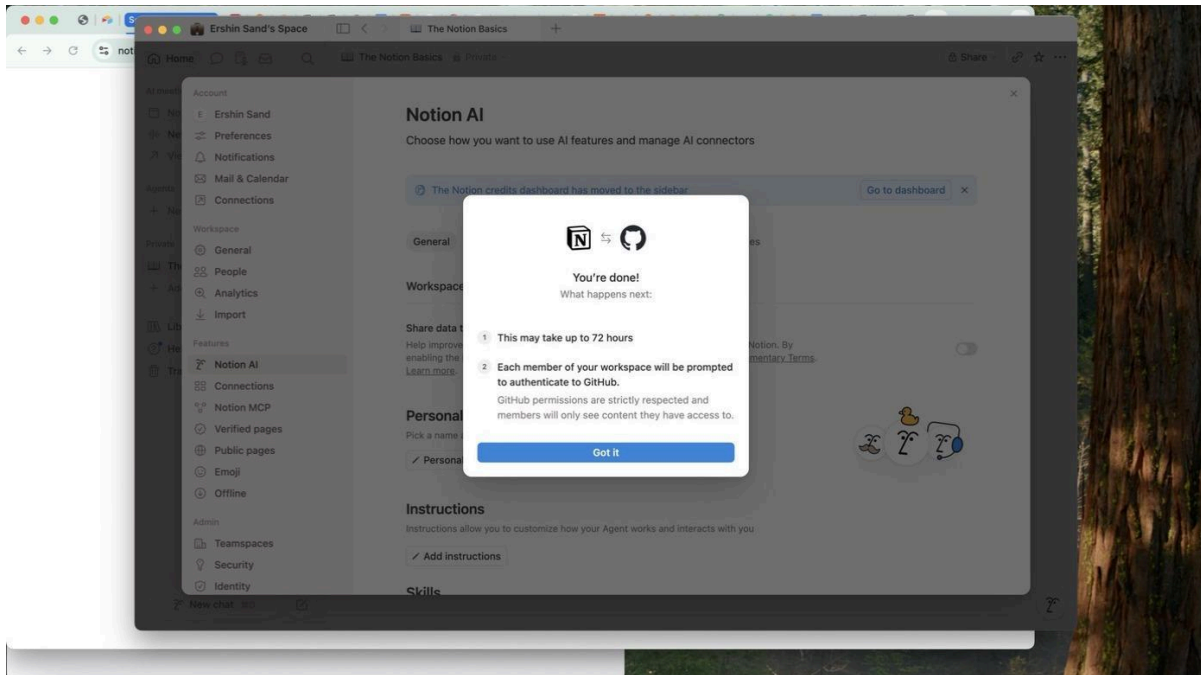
Ershin Sand's Space

The Notion Basics

Home

The Notion Basics Private

Share

Account
Ershin Sand
Preferences
Notifications
Mail & Calendar
Connections

Workspace
General
People
Analytics
Import

Features
Notion AI
Connections
Notion MCP
Verified pages
Public pages
Emoji
Offline

Admin
Teamspaces
Security
Identity

New chat

Notion AI
Choose how you want to use AI features and manage AI connectors

The Notion credits dashboard has moved to the sidebar
Go to dashboard

General

Workspace

Share data t
Help improve
enabling the
Learn more.
Notion. By
mentary Terms.

Personal
Pick a name
Persona

Instructions
Instructions allow you to customize how your Agent works and interacts with you
Add instructions

Skills

You're done!
What happens next:

1 This may take up to 72 hours

2 Each member of your workspace will be prompted to authenticate to GitHub.
GitHub permissions are strictly respected and members will only see content they have access to.

Got it